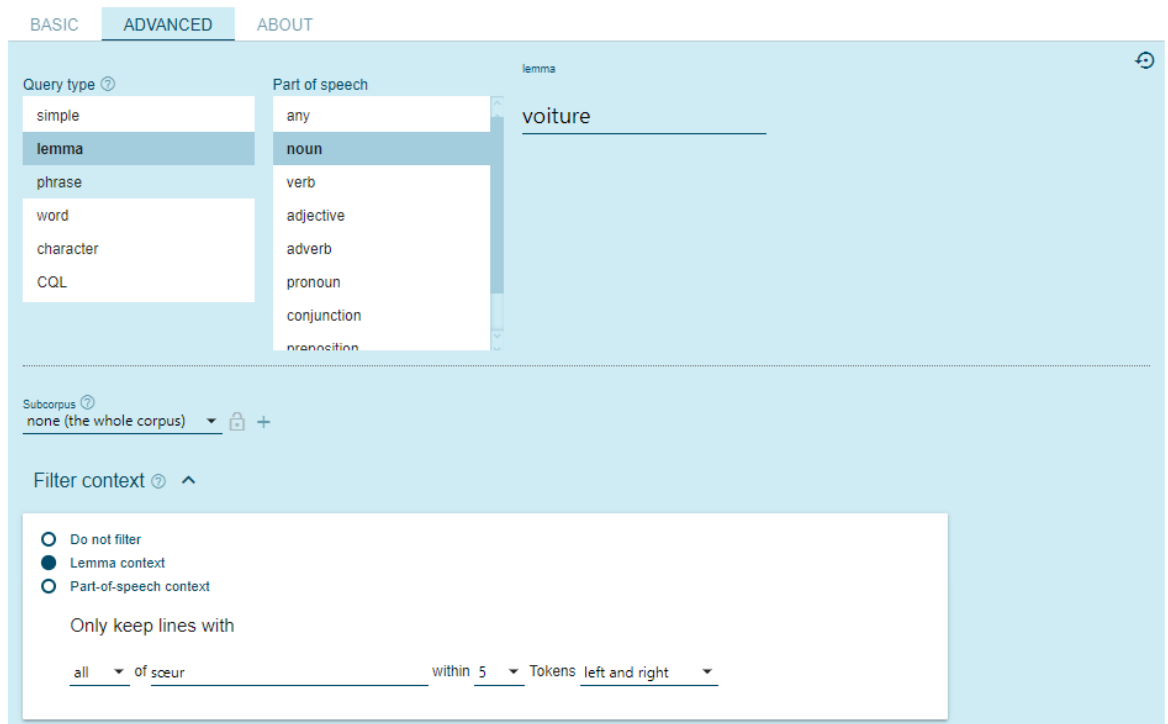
BASIC ADVANCED ABOUT

Query type

simple
lemma
phrase
word
character
CQL

Part of speech

any
noun
verb
adjective
adverb
pronoun
conjunction
preposition

lemma

voiture

Subcorpus
none (the whole corpus)

Filter context

Do not filter
Lemma context
Part-of-speech context

Only keep lines with

all of sœur within 5 Tokens left and right